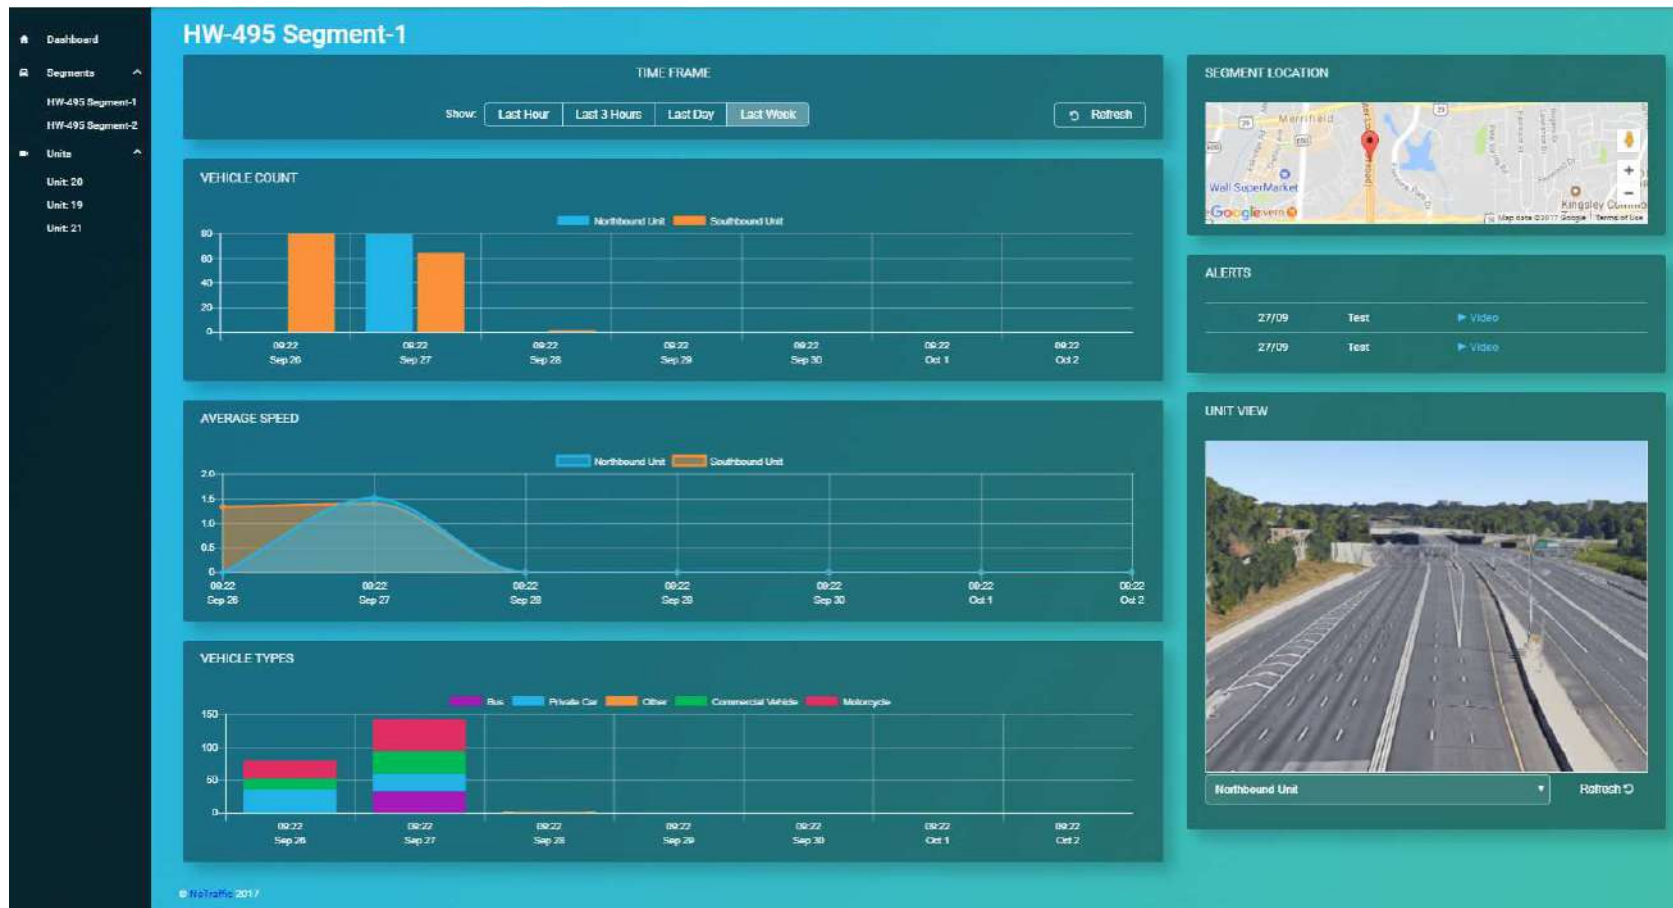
Dashboard
Segments
HW-495 Segment-1
HW-495 Segment-2
Units
Unit: 20
Unit: 19
Unit: 21

HW-495 Segment-1

TIME FRAME
Show: Last Hour | Last 3 Hours | Last Day | Last Week
Refresh

VEHICLE COUNT
Northbound Unit Southbound Unit
80
60
40
20
0
09:22 Sep 26
09:22 Sep 27
09:22 Sep 28
09:22 Sep 29
09:22 Sep 30
09:22 Oct 1
09:22 Oct 2

AVERAGE SPEED
Northbound Unit Southbound Unit
2.0
1.5
1.0
0.5
0
09:22 Sep 26
09:22 Sep 27
09:22 Sep 28
09:22 Sep 29
09:22 Sep 30
09:22 Oct 1
09:22 Oct 2

VEHICLE TYPES
Bus Private Car Other Commercial Vehicle Motorcycle
150
100
50
0
09:22 Sep 26
09:22 Sep 27
09:22 Sep 28
09:22 Sep 29
09:22 Sep 30
09:22 Oct 1
09:22 Oct 2

© NoTraffic 2017

SEGMENT LOCATION
Merrifield
Wall SuperMarket
Kingsley Comm
Google
Map data ©2017 Google Terms of Use

ALERTS
| 27/09 | Test | ▶ Video |
|---|---|---|
| 27/09 | Test | ▶ Video |

UNIT VIEW
Northbound Unit
Refresh